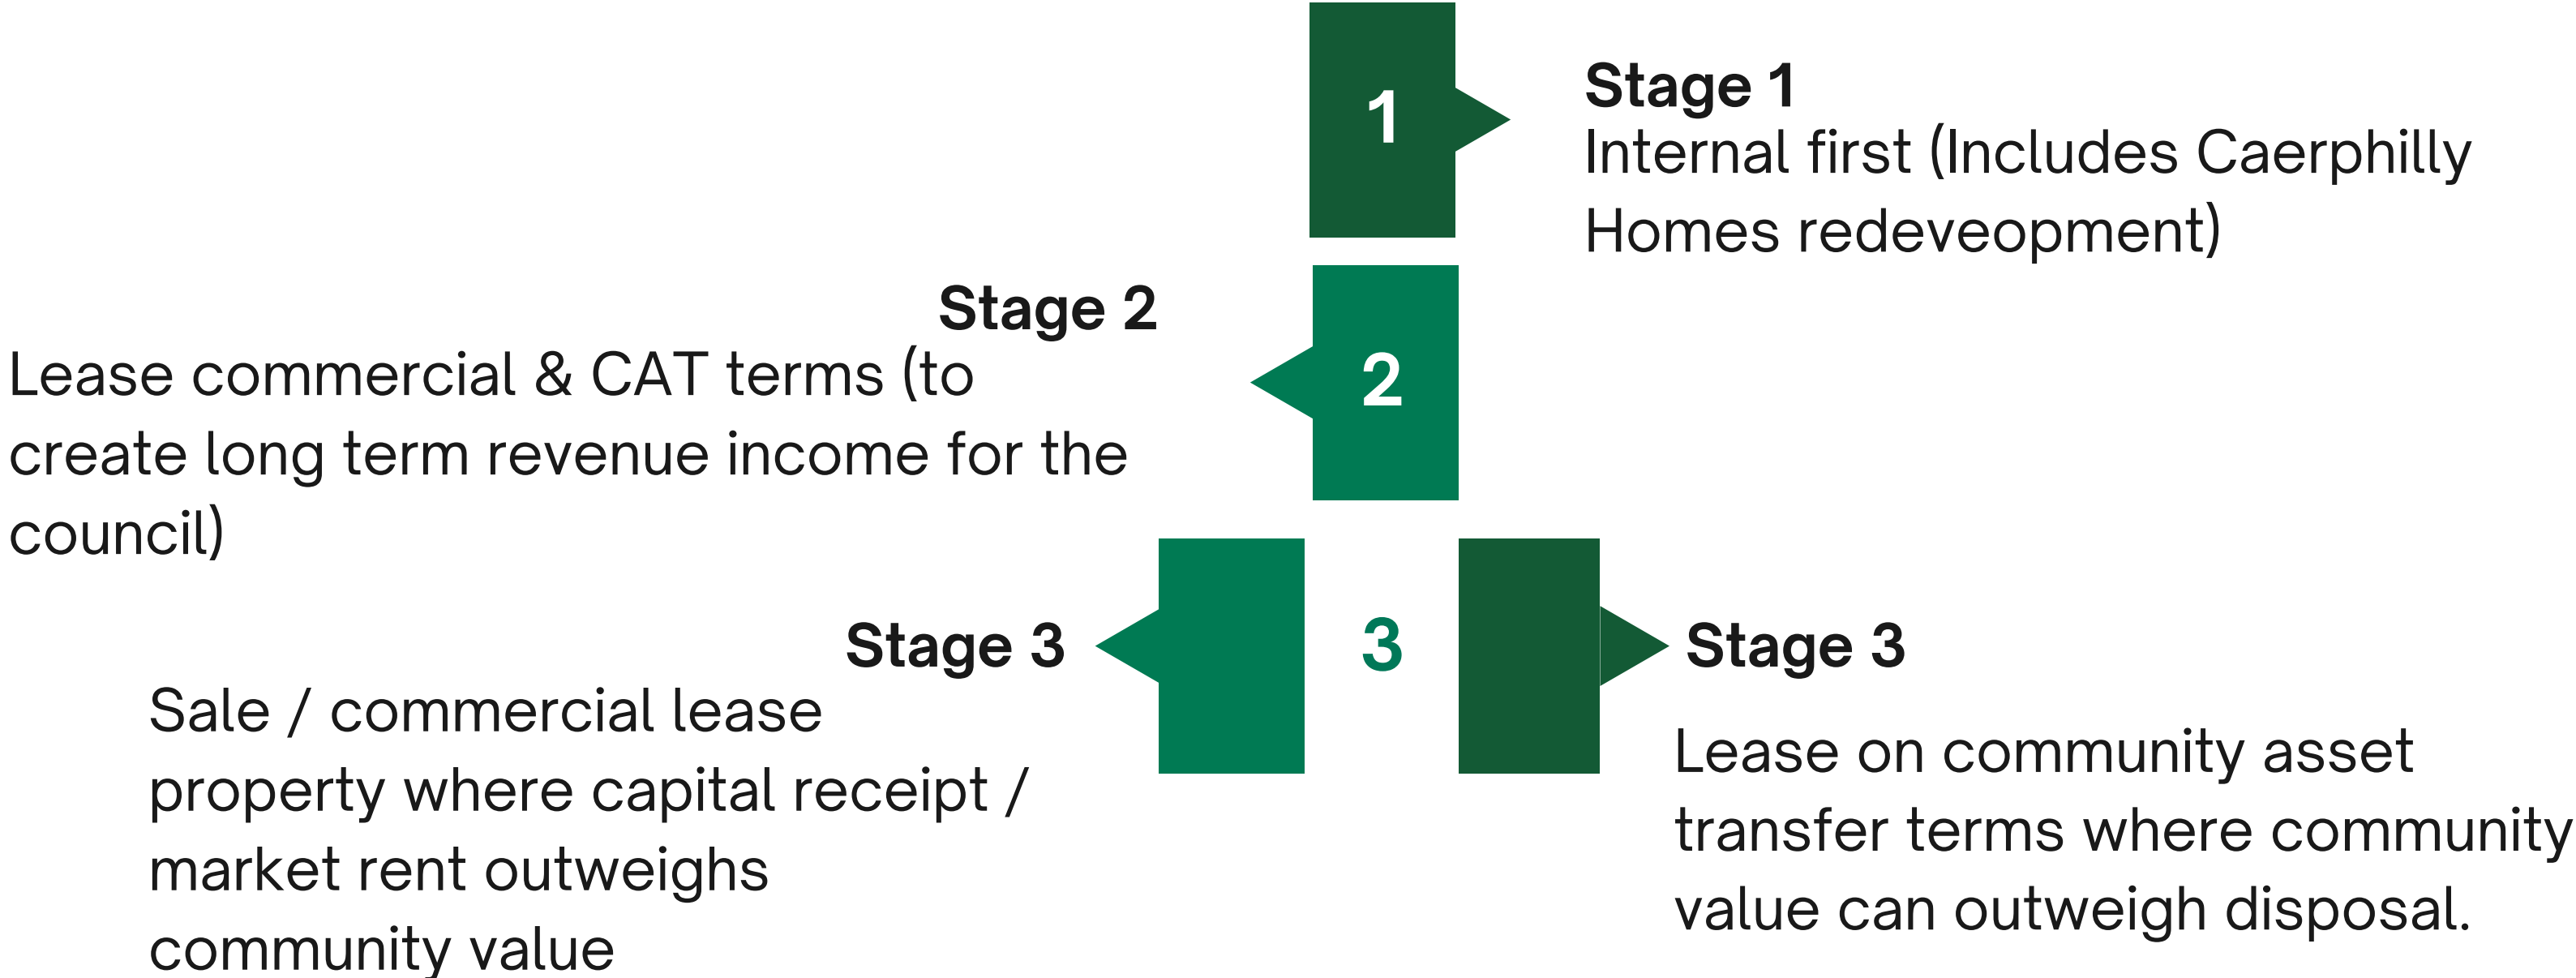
1

Stage 1
Internal first (Includes Caerphilly Homes redeveopment)

Stage 2
Lease commercial & CAT terms (to create long term revenue income for the council)

2

Stage 3
Sale / commercial lease property where capital receipt / market rent outweighs community value

3

Stage 3
Lease on community asset transfer terms where community value can outweigh disposal.